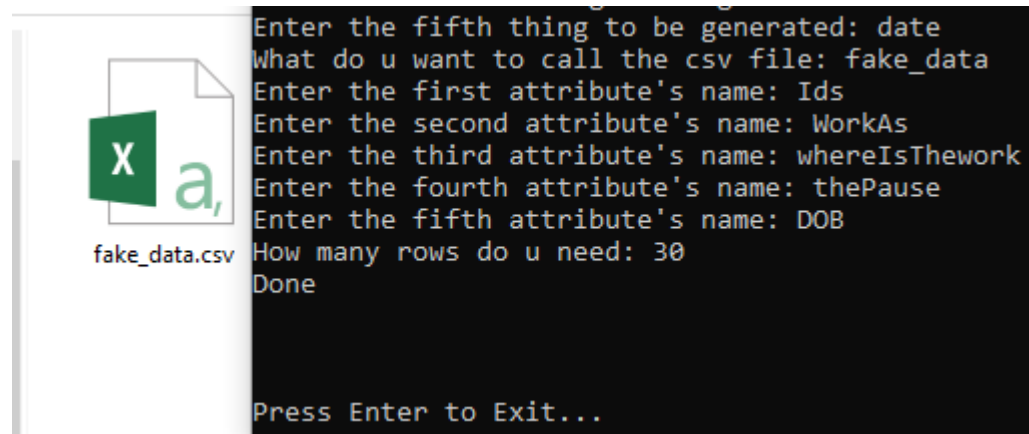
X a,

fake_data.csv

Enter the fifth thing to be generated: date
What do u want to call the csv file: fake_data
Enter the first attribute's name: Ids
Enter the second attribute's name: WorkAs
Enter the third attribute's name: whereIsThework
Enter the fourth attribute's name: thePause
Enter the fifth attribute's name: DOB
How many rows do u need: 30
Done

Press Enter to Exit...